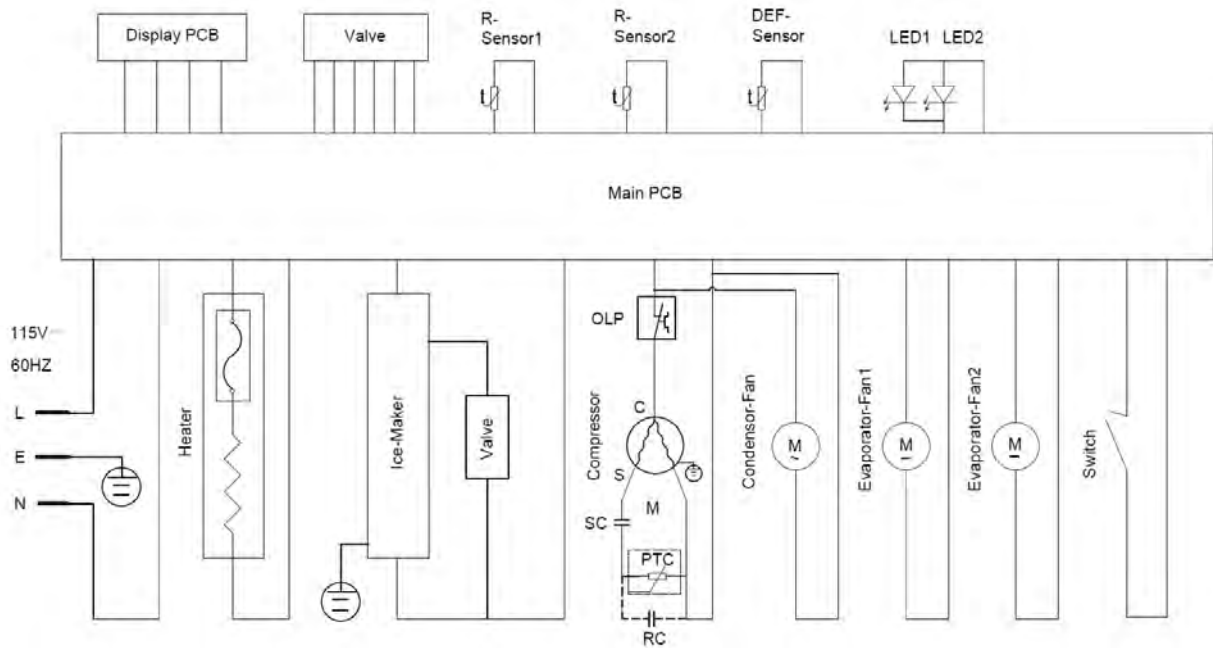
Display PCB

Valve

R-
Sensor1

R-
Sensor2

DEF-
Sensor

LED1 LED2

Main PCB

115V~
60HZ

L

E

N

Heater

Ice-Maker

Valve

OLP

Compressor

C

S

M

SC

PTC

RC

Condensor-Fan

M

Evaporator-Fan1

M

Evaporator-Fan2

M

Switch